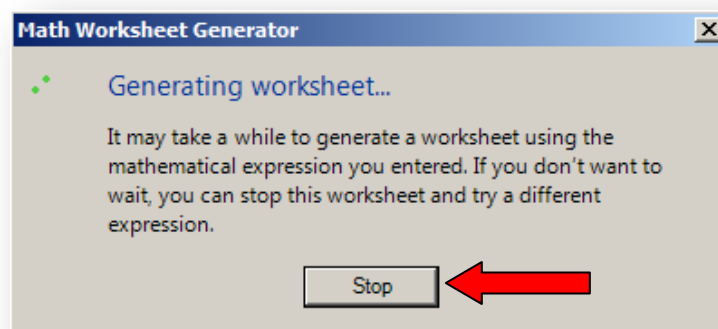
Math Worksheet Generator

Generating worksheet...

It may take a while to generate a worksheet using the mathematical expression you entered. If you don't want to wait, you can stop this worksheet and try a different expression.

Stop